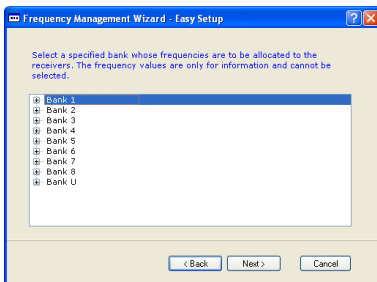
Frequency Management Wizard - Easy Setup

Select a specified bank whose frequencies are to be allocated to the receivers. The frequency values are only for information and cannot be selected.

Bank 1
Bank 2
Bank 3
Bank 4
Bank 5
Bank 6
Bank 7
Bank 8
Bank U

< Back
Next >
Cancel